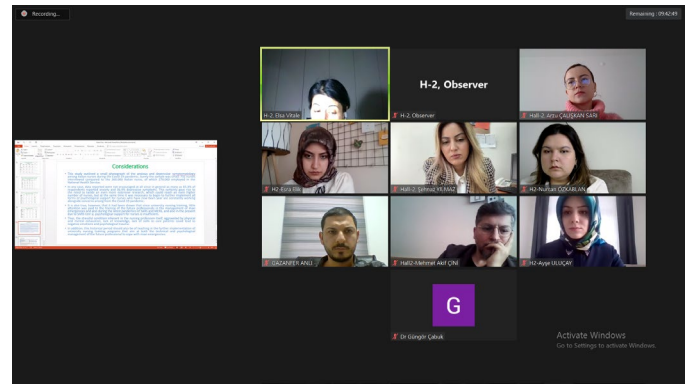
Recording...

Remaining : 09:42:49

Considerations

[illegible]

H-2, Elsa Vitale

H-2, Observer

H-2, Observer

Hall-2, Arzu ÇALIŞKAN SARI

H2-Esra Efe

Hall-2, Şehnaz YILMAZ

H2-Nurhan ÖZKAPLAN

GAZANFER ANIL

Hall2-Mehmet Akif ÇİNİ

H2-Ayşe ULUÇAY

G

Dr Gönglir Çabuk

Activate Windows
Go to Settings to activate Windows.